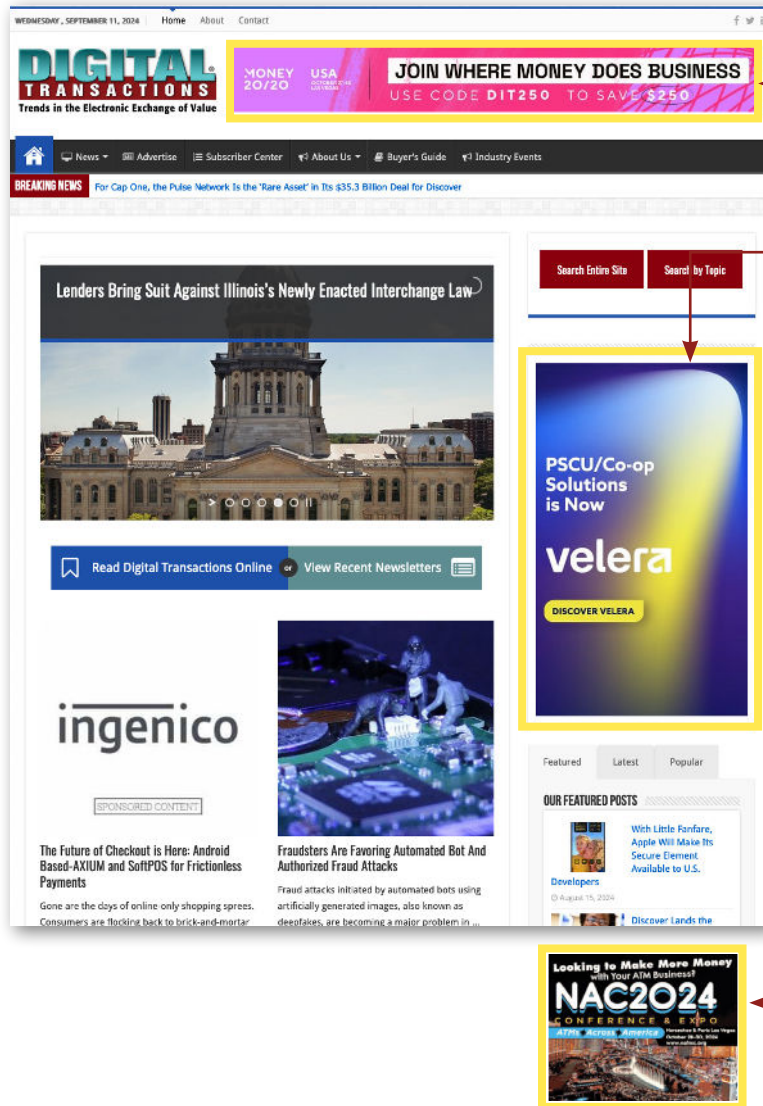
WEDNESDAY, SEPTEMBER 11, 2024 Home About Contact

DIGITAL TRANSACTIONS
Trends in the Electronic Exchange of Value

MONEY 20/20 USA
JOIN WHERE MONEY DOES BUSINESS
USE CODE DIT250 TO SAVE $250

News Advertise Subscriber Center About Us Buyer's Guide Industry Events

BREAKING NEWS For Cap One, the Pulse Network Is the 'Rare Asset' in Its $35.3 Billion Deal for Discover

Search Entire Site Search by Topic

Lenders Bring Suit Against Illinois's Newly Enacted Interchange Law

Read Digital Transactions Online or View Recent Newsletters

PSCU/Co-op Solutions is Now
velera
DISCOVER VELERA

ingenico
SPONSORED CONTENT

The Future of Checkout is Here: Android Based-AXIUM and SoftPOS for Frictionless Payments

Gone are the days of online only shopping sprees. Consumers are flocking back to brick-and-mortar

Fraudsters Are Favoring Automated Bot And Authorized Fraud Attacks

Fraud attacks initiated by automated bots using artificially generated images, also known as deepfakes, are becoming a major problem in ...

Featured Latest Popular

OUR FEATURED POSTS

With Little Fanfare, Apple Will Make Its Secure Element Available to U.S. Developers
August 15, 2024

Discover Lands the

Looking to Make More Money with Your ATM Business?
NAC2024
CONFERENCE & EXPO
ATMs Across America
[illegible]